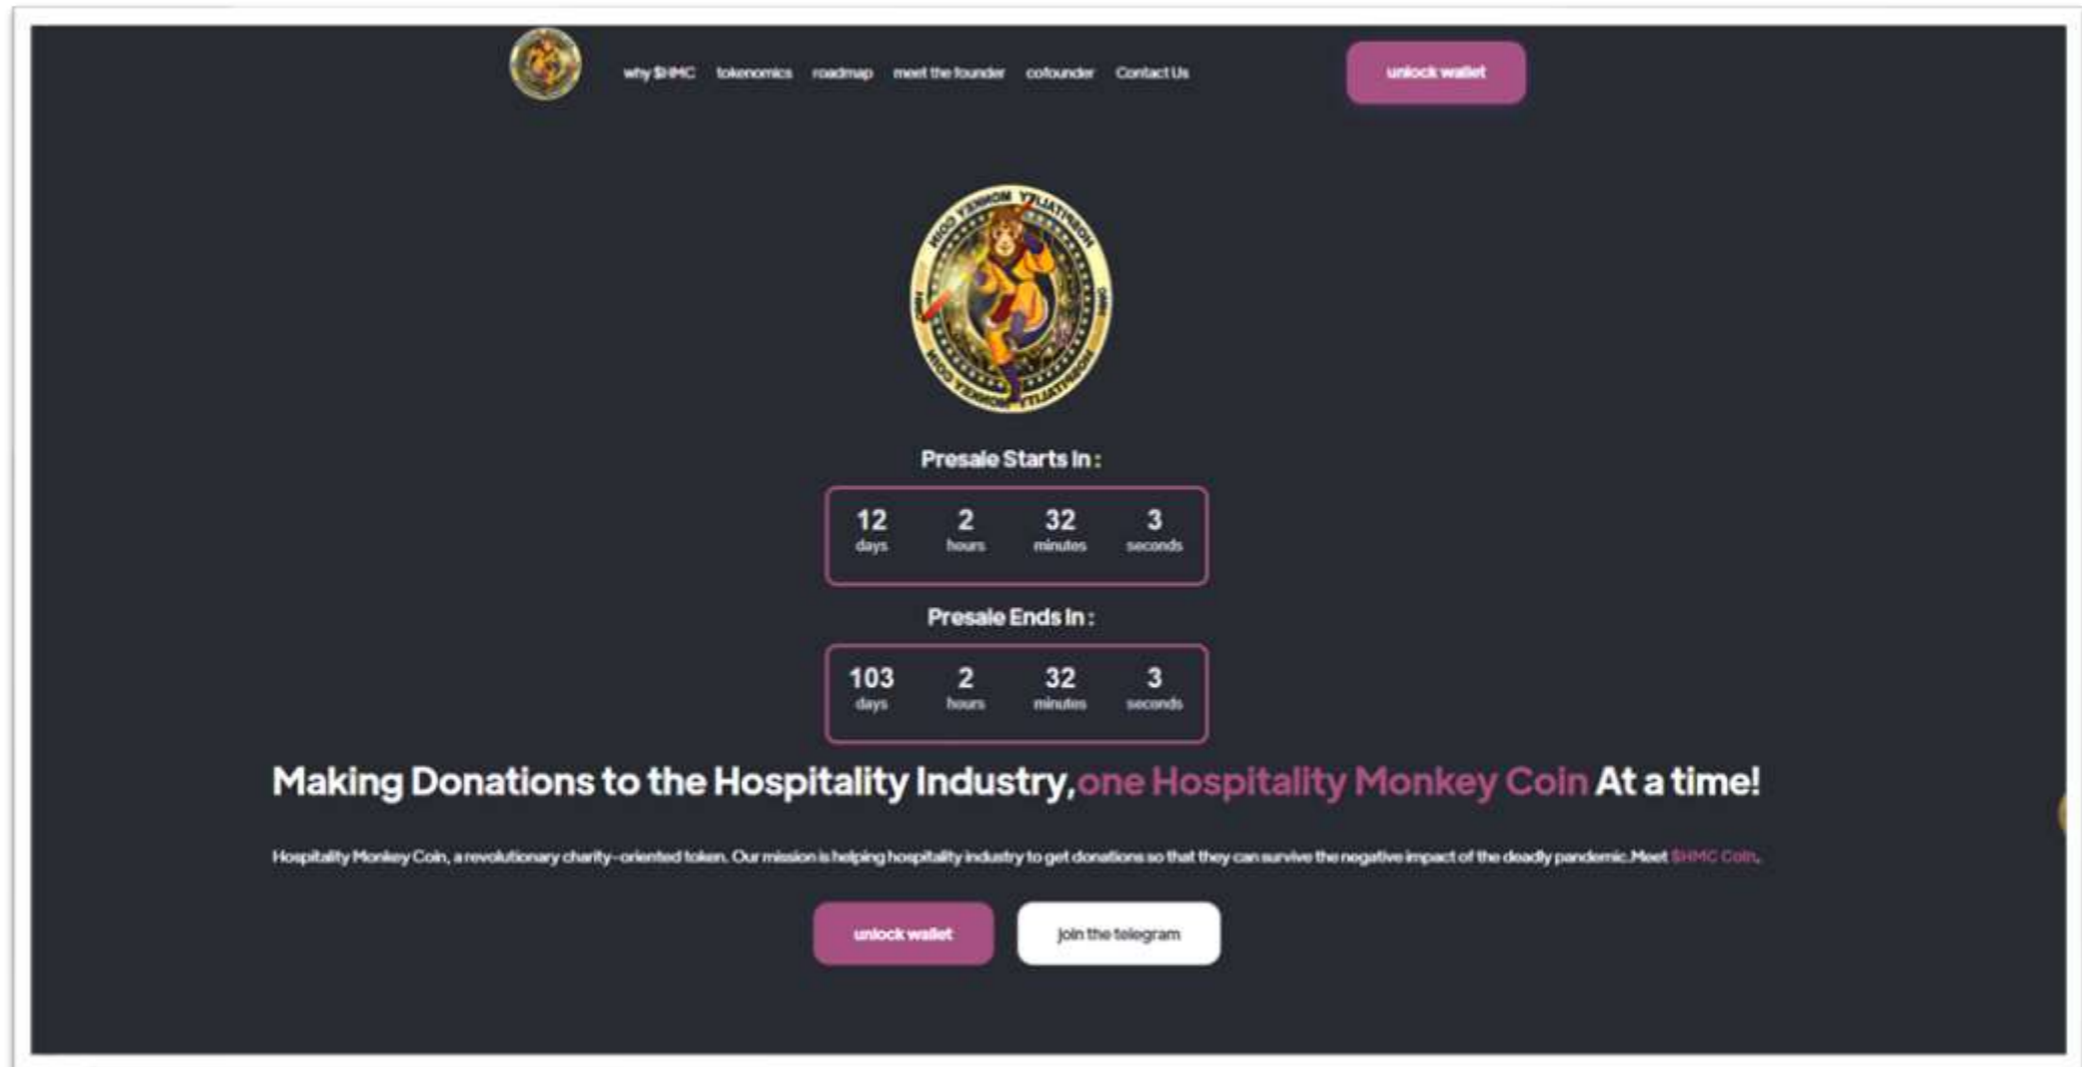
why $HMC tokenomics roadmap meet the founder cofounder Contact Us

unlock wallet

HOSPITALITY MONKEY COIN

Presale Starts In :

12 days 2 hours 32 minutes 3 seconds

Presale Ends In :

103 days 2 hours 32 minutes 3 seconds

Making Donations to the Hospitality Industry,one Hospitality Monkey Coin At a time!

Hospitality Monkey Coin, a revolutionary charity-oriented token. Our mission is helping hospitality industry to get donations so that they can survive the negative impact of the deadly pandemic.Meet $HMC Coin.

unlock wallet

join the telegram